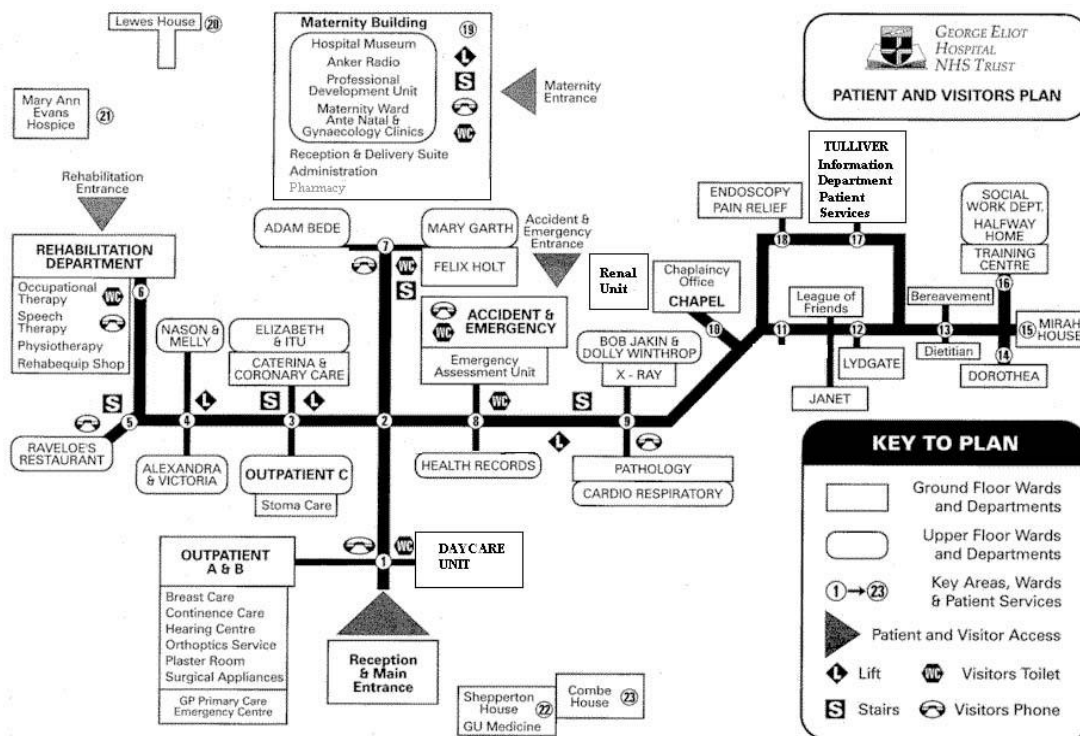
Lewes House 20

Maternity Building 19
Hospital Museum
Anker Radio
Professional Development Unit
Maternity Ward
Ante Natal & Gynaecology Clinics
Reception & Delivery Suite
Administration
Pharmacy

Maternity Entrance

GEORGE ELIOT HOSPITAL NHS TRUST
PATIENT AND VISITORS PLAN

Mary Ann Evans Hospice 21

Rehabilitation Entrance

REHABILITATION DEPARTMENT
Occupational Therapy
Speech Therapy
Physiotherapy
Rehabequip Shop

ADAM BEDE
7
MARY GARTH
FELIX HOLT
Accident & Emergency Entrance

TULLIVER
Information Department
Patient Services

ENDOSCOPY
PAIN RELIEF
18
17

SOCIAL WORK DEPT.
HALFWAY HOME
TRAINING CENTRE
16

Renal Unit

Chaplaincy Office
CHAPEL
10

ACCIDENT & EMERGENCY
Emergency Assessment Unit

6
NASON & MELLY
ELIZABETH & ITU
CATERINA & CORONARY CARE

BOB JAKIN & DOLLY WINTHROP
X - RAY

League of Friends
11
12
Bereavement
13
15 MIRAH HOUSE
LYDGATE
Dietitian
14
DOROTHEA
JANET

RAVELOE'S RESTAURANT
5
4
3
2
8
9

ALEXANDRA & VICTORIA
OUTPATIENT C
Stoma Care
HEALTH RECORDS
PATHOLOGY
CARDIO RESPIRATORY

KEY TO PLAN
Ground Floor Wards and Departments
Upper Floor Wards and Departments
1→23 Key Areas, Wards & Patient Services
Patient and Visitor Access
Lift
Visitors Toilet
S Stairs
Visitors Phone

OUTPATIENT A & B
Breast Care
Continence Care
Hearing Centre
Orthoptics Service
Plaster Room
Surgical Appliances
GP Primary Care Emergency Centre

1
DAYCARE UNIT

Reception & Main Entrance

Shepperton House 22
GU Medicine
Combe House 23